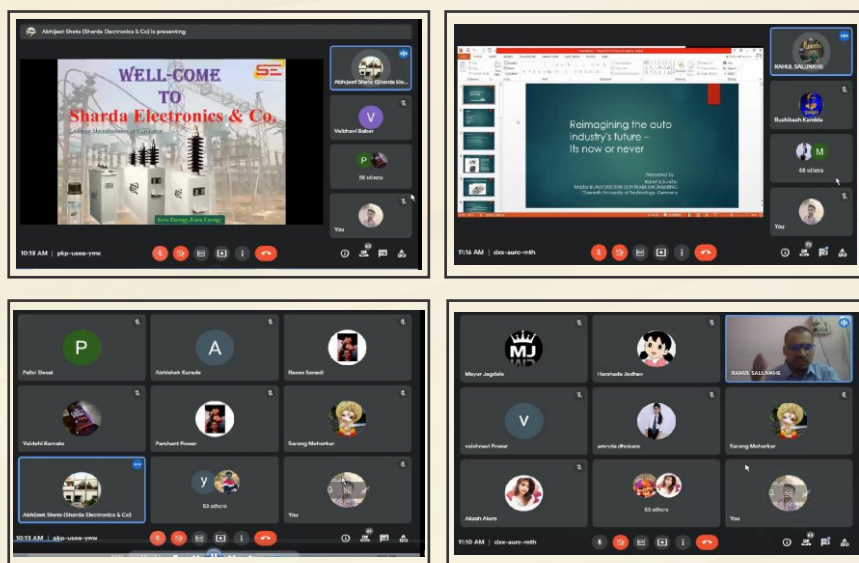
Abhijeet Shete (Sharda Electronics & Co) is presenting

WELL-COME TO Sharda Electronics & Co.

SE

Save Energy, Earn Energy

Abhijeet Shete (Sharda Ele...

V

Vaibhavi Babar

P

58 others

You

10:10 AM | pkp-usea-ymx

Reimagining the auto industry's future – Its now or never

Presented by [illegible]
Master in AUTOMOTIVE SOFTWARE ENGINEERING
Chemnitz University of Technology, Germany

RAHUL SALUNKHE

Rushikesh Kamble

M

66 others

You

11:16 AM | dxx-aurc-mth

P

Pallvi Desai

A

Abhishek Korade

Renee Sonadi

Vaidehi Kamate

Parshant Powar

Sarang Meharkar

Abhijeet Shete (Sharda Electronics & Co)

y

53 others

You

10:13 AM | pkp-usea-ymx

MJ

Mayur Jagdale

Harshada Jadhav

RAHUL SALUNKHE

V

vaishnavi Powar

amruta dhnkans

Sarang Meharkar

Akash Alure

55 others

You

11:10 AM | dxx-aurc-mth